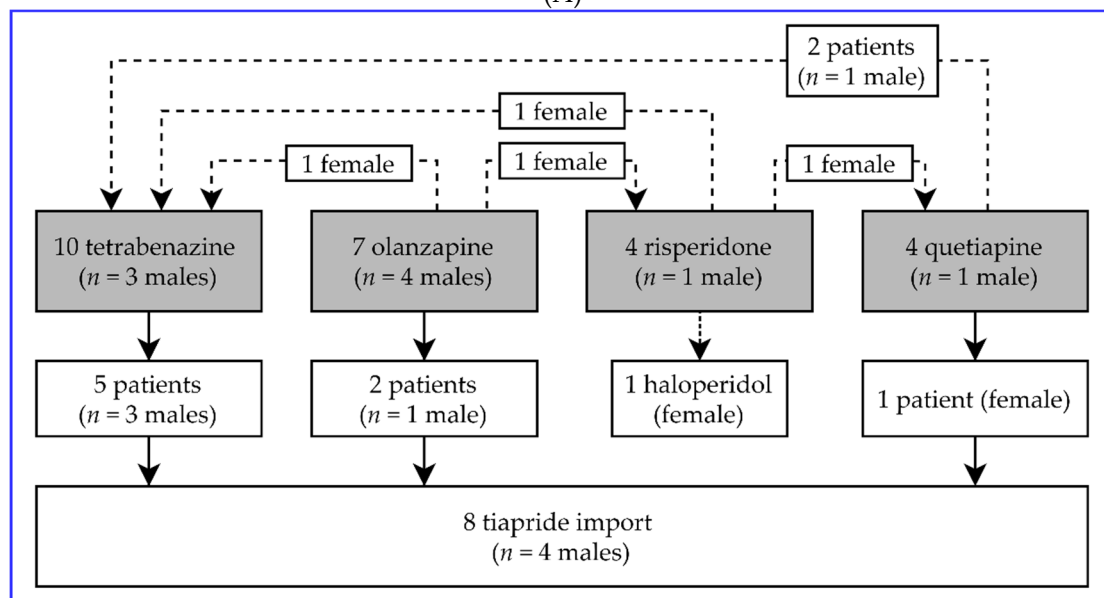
(A)

2 patients ($n$ = 1 male)

1 female

1 female

1 female

1 female

10 tetrabenazine ($n$ = 3 males)

7 olanzapine ($n$ = 4 males)

4 risperidone ($n$ = 1 male)

4 quetiapine ($n$ = 1 male)

5 patients ($n$ = 3 males)

2 patients ($n$ = 1 male)

1 haloperidol (female)

1 patient (female)

8 tiapride import ($n$ = 4 males)